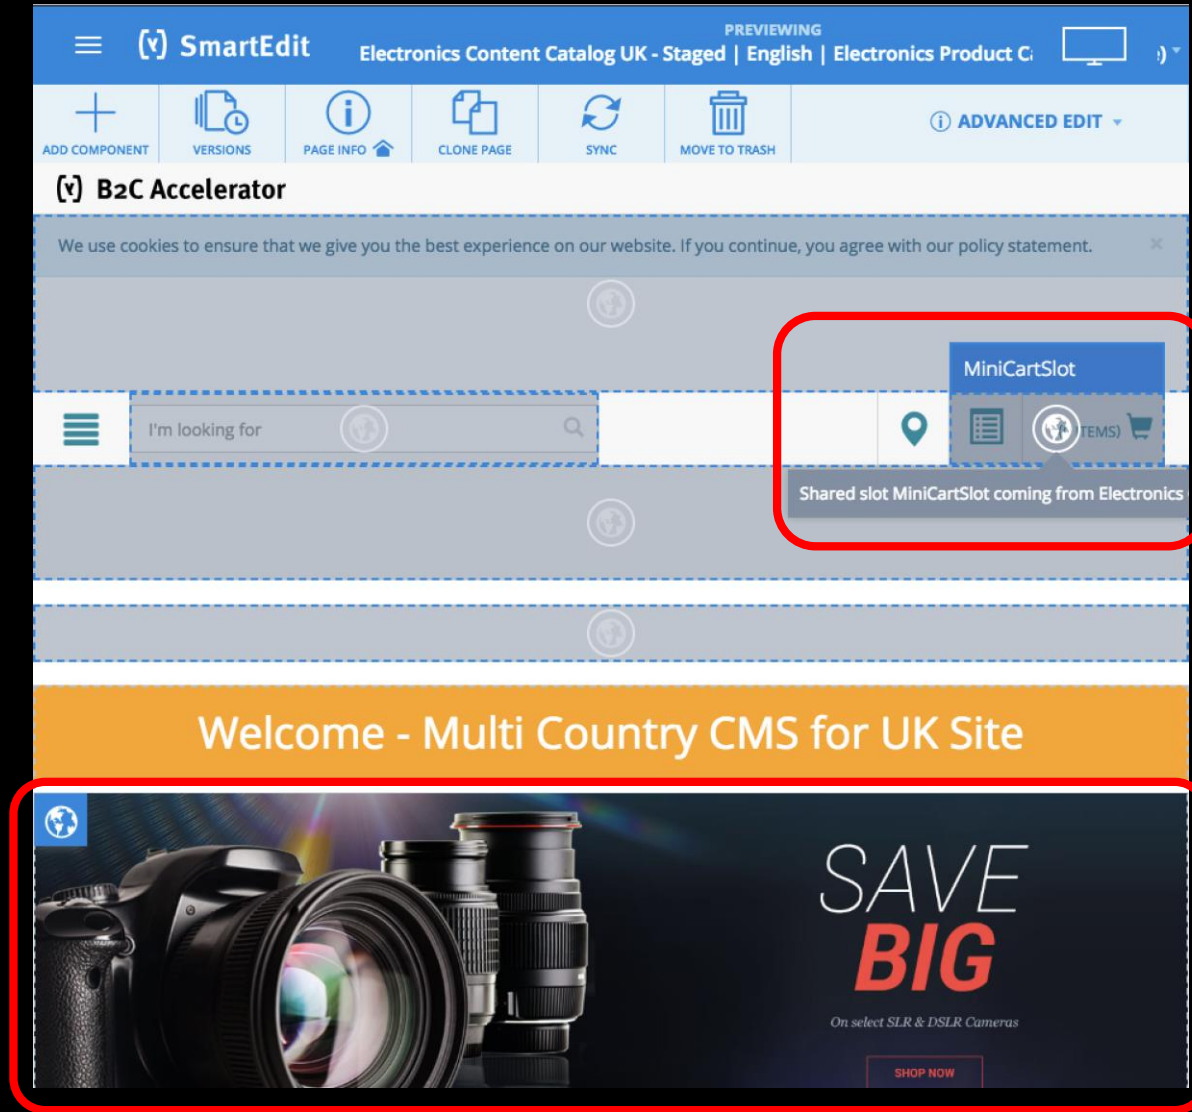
SmartEdit

PREVIEWING
Electronics Content Catalog UK - Staged | English | Electronics Product C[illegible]

ADD COMPONENT
VERSIONS
PAGE INFO
CLONE PAGE
SYNC
MOVE TO TRASH
ADVANCED EDIT

B2C Accelerator

We use cookies to ensure that we give you the best experience on our website. If you continue, you agree with our policy statement.

×

I'm looking for

MiniCartSlot

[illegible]TEMS)

Shared slot MiniCartSlot coming from Electronics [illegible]

Welcome - Multi Country CMS for UK Site

SAVE
BIG
On select SLR & DSLR Cameras
SHOP NOW